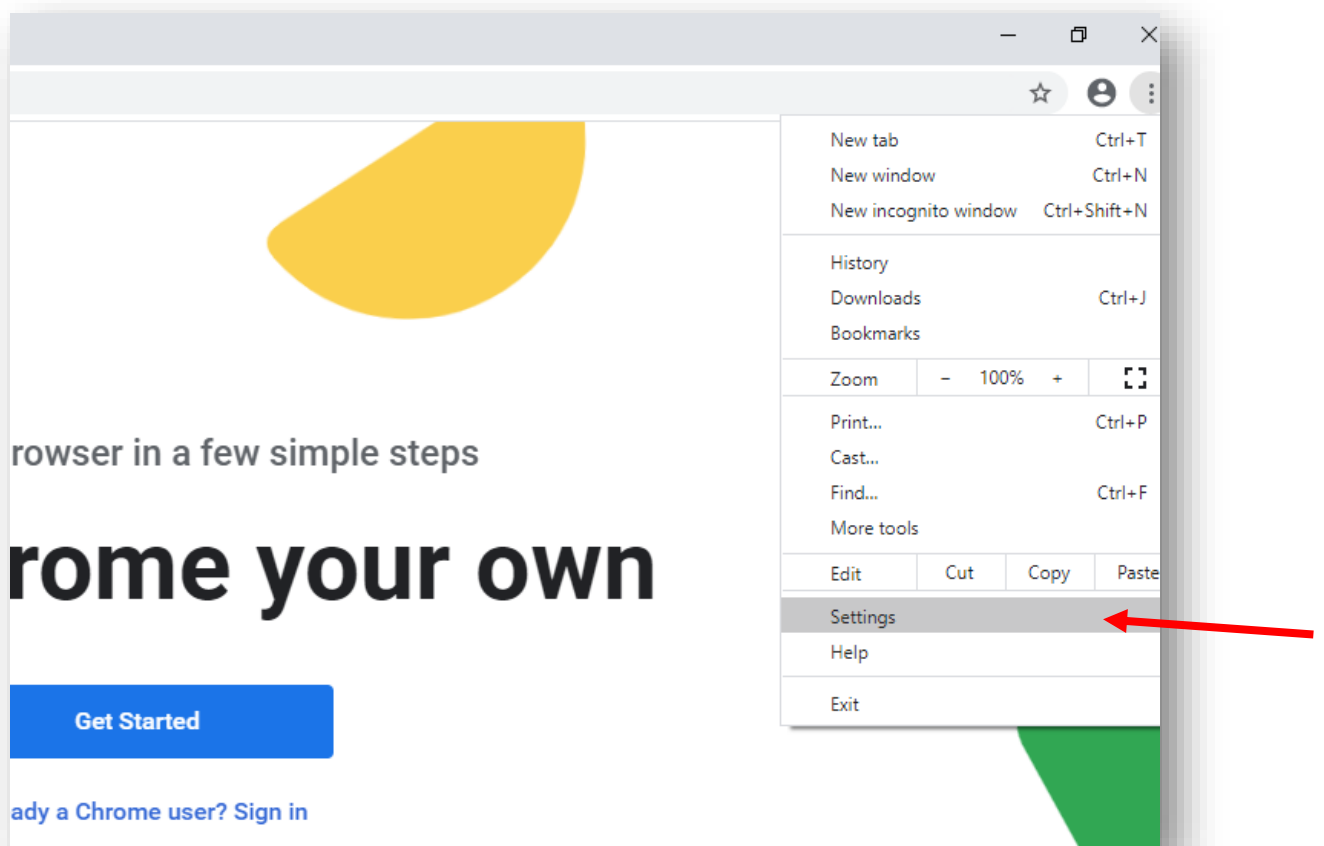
New tab Ctrl+T
New window Ctrl+N
New incognito window Ctrl+Shift+N

History
Downloads Ctrl+J
Bookmarks

| Zoom | − 100% + | ⛶ |
|---|---|---|

Print... Ctrl+P
Cast...
Find... Ctrl+F
More tools

| Edit | Cut | Copy | Paste |
|---|---|---|---|

Settings
Help

Exit

rowser in a few simple steps

rome your own

Get Started

ady a Chrome user? Sign in